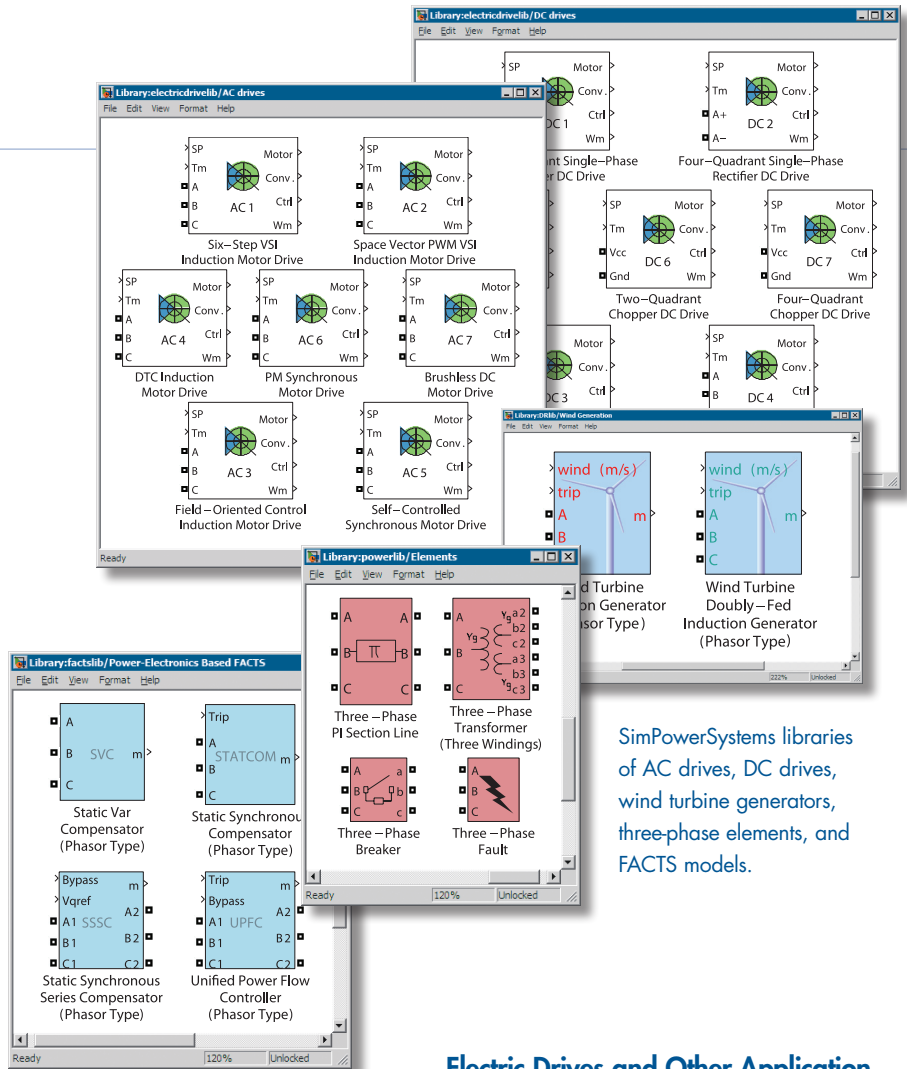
Library:electricdrivelib/DC drives
File Edit View Format Help

SP Motor Tm Conv. Ctrl DC 1 Wm
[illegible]ant Single–Phase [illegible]er DC Drive

SP Motor Tm Conv. A+ Ctrl DC 2 A– Wm
Four–Quadrant Single–Phase Rectifier DC Drive

SP Motor Tm Conv. Vcc Ctrl DC 6 Gnd Wm
Two–Quadrant Chopper DC Drive

SP Motor Tm Conv. Vcc Ctrl DC 7 Gnd Wm
Four–Quadrant Chopper DC Drive

Motor Conv. Ctrl DC 3

SP Motor Tm Conv. A Ctrl B DC 4

Library:electricdrivelib/AC drives
File Edit View Format Help

SP Motor Tm Conv. A Ctrl B AC 1 C Wm
Six–Step VSI Induction Motor Drive

SP Motor Tm Conv. A Ctrl B AC 2 C Wm
Space Vector PWM VSI Induction Motor Drive

SP Motor Tm Conv. A Ctrl B AC 4 C Wm
DTC Induction Motor Drive

SP Motor Tm Conv. A Ctrl B AC 6 C Wm
PM Synchronous Motor Drive

SP Motor Tm Conv. A Ctrl B AC 7 C Wm
Brushless DC Motor Drive

SP Motor Tm Conv. A Ctrl B AC 3 C Wm
Field – Oriented Control Induction Motor Drive

SP Motor Tm Conv. A Ctrl B AC 5 C Wm
Self – Controlled Synchronous Motor Drive

Ready

Library:DRlib/Wind Generation
File Edit View Format Help

wind (m/s) trip A m B C
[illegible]d Turbine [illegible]on Generator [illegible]sor Type)

wind (m/s) trip A m B C
Wind Turbine Doubly – Fed Induction Generator (Phasor Type)

222% Unlocked

Library:powerlib/Elements
File Edit View Format Help

A A B π B C C
Three – Phase PI Section Line

A $Y_g$ a2 b2 c2 B a3 b3 C $Y_g$ c3
Three – Phase Transformer (Three Windings)

A a B b C c
Three – Phase Breaker

A B C
Three – Phase Fault

Ready 120% Unlocked

Library:factslib/Power-Electronics Based FACTS
File Edit View Format Help

A B SVC m C
Static Var Compensator (Phasor Type)

Trip A STATCOM m B C
Static Synchronou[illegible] Compensator (Phasor Type)

Bypass m Vqref A1 SSSC A2 B1 B2 C1 C2
Static Synchronous Series Compensator (Phasor Type)

Trip m Bypass A1 UPFC A2 B1 B2 C1 C2
Unified Power Flow Controller (Phasor Type)

Ready 120% Unlocked

SimPowerSystems libraries of AC drives, DC drives, wind turbine generators, three-phase elements, and FACTS models.

Electric Drives and Other Application